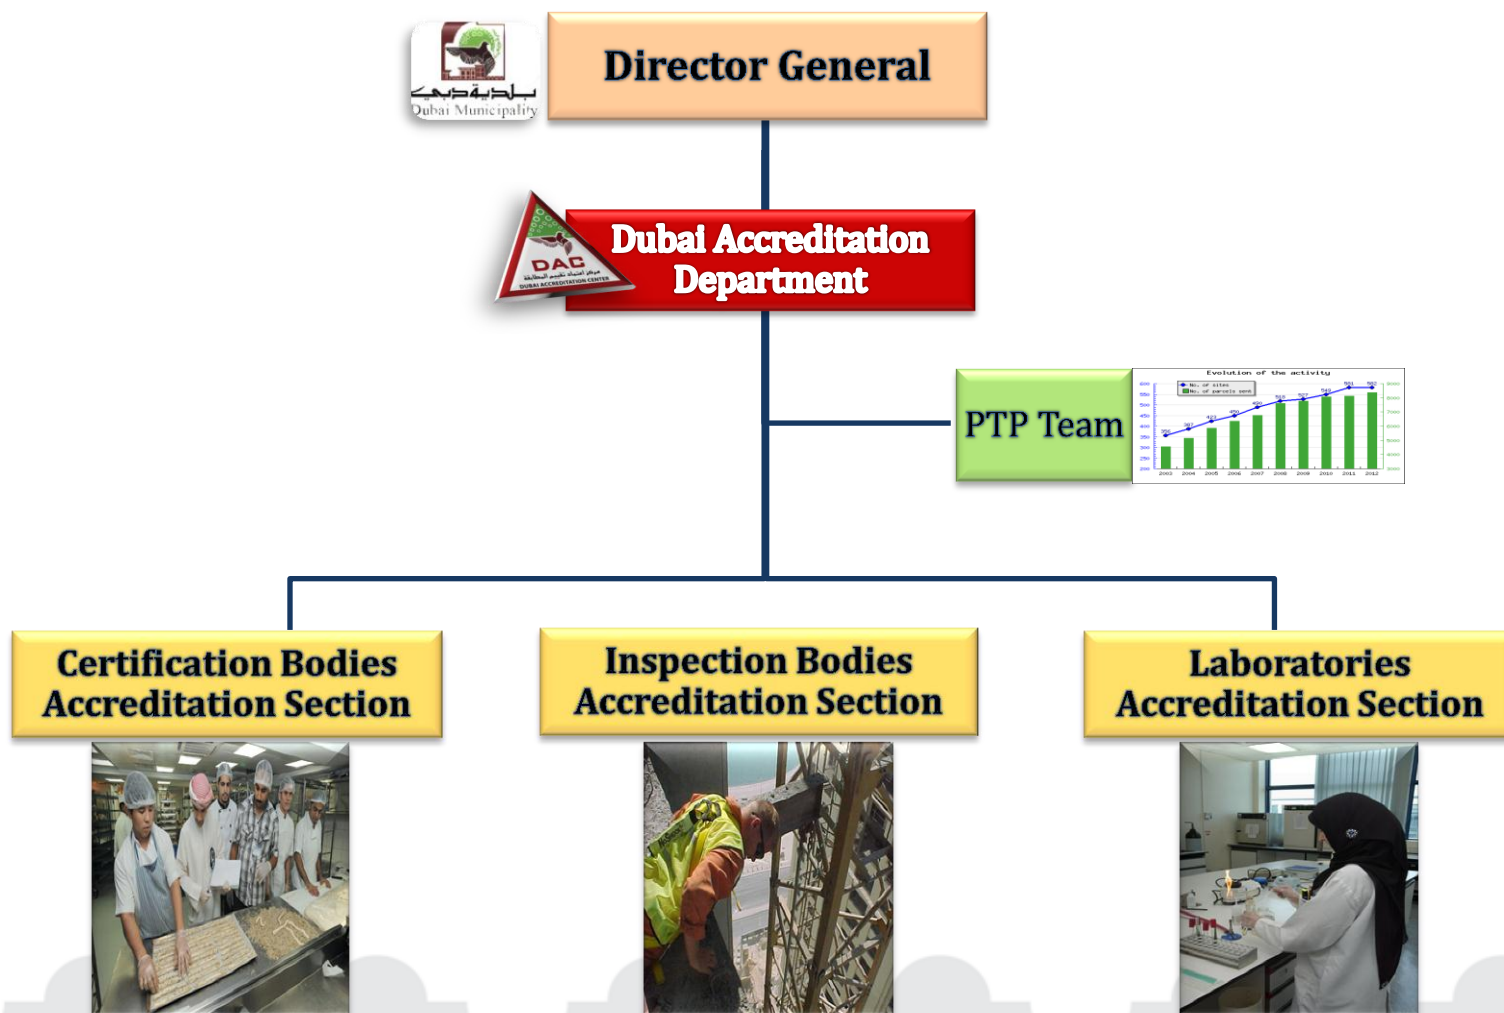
بلدية دبي
Dubai Municipality

Director General

DAC
مركز اعتماد تقييم المطابقة
DUBAI ACCREDITATION CENTER

Dubai Accreditation Department

PTP Team

Evolution of the activity
No. of sites
No. of parcels sent
2003 2004 2005 2006 2007 2008 2009 2010 2011 2012

Certification Bodies Accreditation Section

Inspection Bodies Accreditation Section

Laboratories Accreditation Section